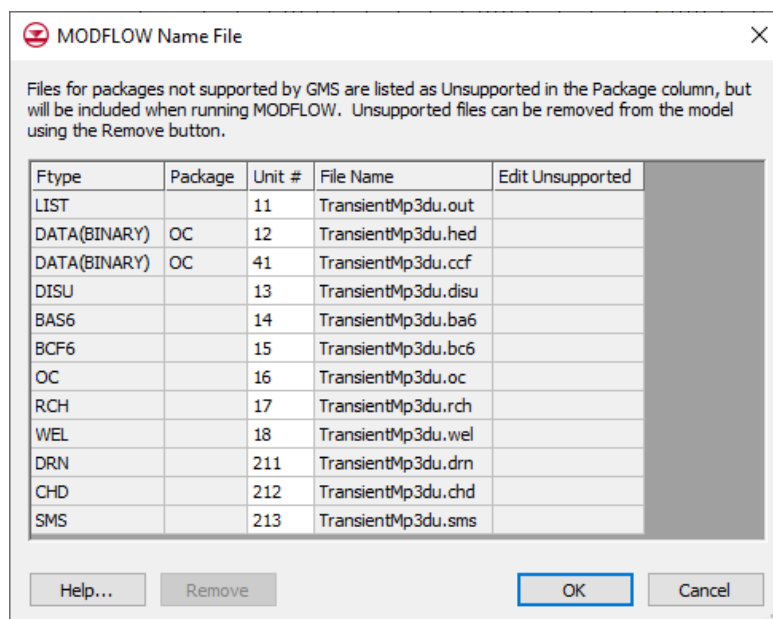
MODFLOW Name File

Files for packages not supported by GMS are listed as Unsupported in the Package column, but will be included when running MODFLOW. Unsupported files can be removed from the model using the Remove button.

| Ftype | Package | Unit # | File Name | Edit Unsupported |
|---|---|---|---|---|
| LIST | | 11 | TransientMp3du.out | |
| DATA(BINARY) | OC | 12 | TransientMp3du.hed | |
| DATA(BINARY) | OC | 41 | TransientMp3du.ccf | |
| DISU | | 13 | TransientMp3du.disu | |
| BAS6 | | 14 | TransientMp3du.ba6 | |
| BCF6 | | 15 | TransientMp3du.bc6 | |
| OC | | 16 | TransientMp3du.oc | |
| RCH | | 17 | TransientMp3du.rch | |
| WEL | | 18 | TransientMp3du.wel | |
| DRN | | 211 | TransientMp3du.drn | |
| CHD | | 212 | TransientMp3du.chd | |
| SMS | | 213 | TransientMp3du.sms | |

Help... Remove OK Cancel